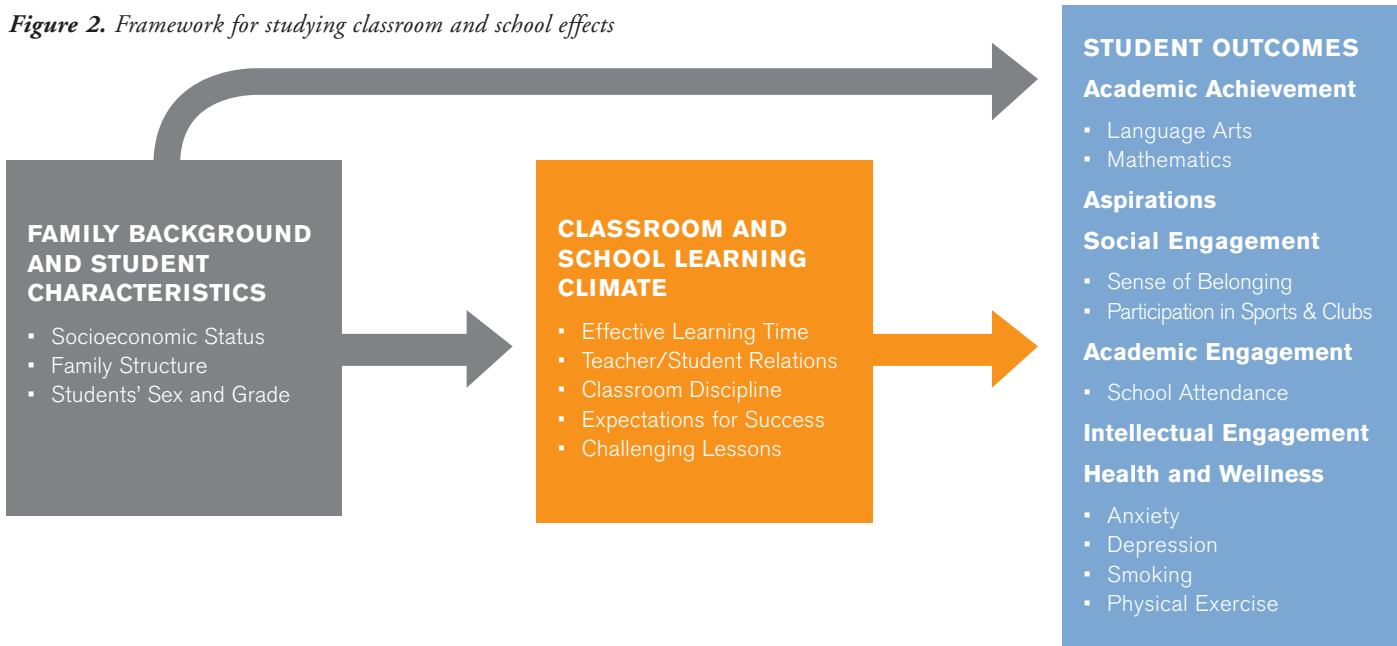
*Figure 2.* Framework for studying classroom and school effects

FAMILY BACKGROUND AND STUDENT CHARACTERISTICS
- Socioeconomic Status
- Family Structure
- Students' Sex and Grade

CLASSROOM AND SCHOOL LEARNING CLIMATE
- Effective Learning Time
- Teacher/Student Relations
- Classroom Discipline
- Expectations for Success
- Challenging Lessons

STUDENT OUTCOMES
Academic Achievement
- Language Arts
- Mathematics

Aspirations
Social Engagement
- Sense of Belonging
- Participation in Sports & Clubs

Academic Engagement
- School Attendance

Intellectual Engagement
Health and Wellness
- Anxiety
- Depression
- Smoking
- Physical Exercise